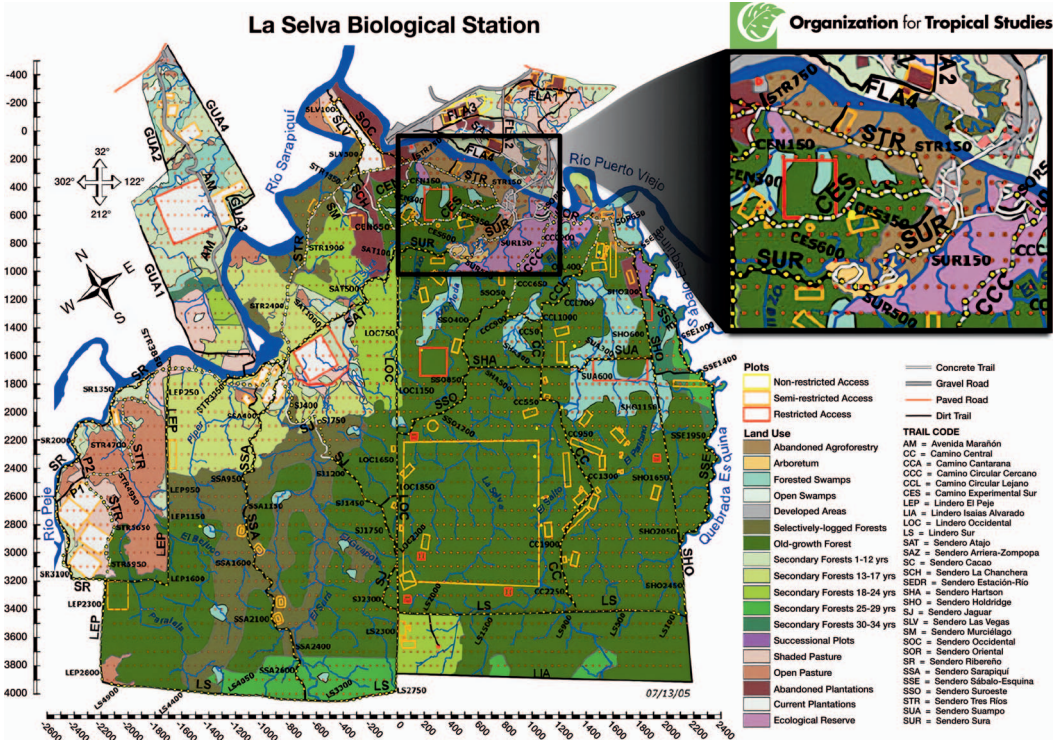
La Selva Biological Station

Organization for Tropical Studies

-400
-200
0
200
400
600
800
1000
1200
1400
1600
1800
2000
2200
2400
2600
2800
3000
3200
3400
3600
3800
4000

32°
302°
122°
212°

N
E
S
W

GUA4
GUA2
AMI
GUA3
GUA1
AMI
Río Sarapiquí
SLV
SOC
FLA3
FLA1
FLA4
STR
STR150
CEN150
CES
SUR
SUR150
CCC
Río Puerto Viejo
STR750
CEN300
CES350
CES600
SUR500
A2

LOC
LOC750
LOC1150
LOC1650
SHA
SSO
SUA
SUA600
SHO
SSE
SSE1400
SSE1950
SHO1150
SHO1650
SHO2050
SHO2450
LS
LIA
SAT
SJ
SJ1400
SJ1750
SJ2200
SJ2300
SSA
SSA950
SSA1150
SSA1600
SSA2100
SSA2400
SR
SR1350
SR2000
SR3100
STR
STR4700
STR5650
STR5950
LEP
LEP250
LEP950
LEP1150
LEP1600
LEP2300
LEP2600
LS4900
LS4400
LS4050
LS3500
LS2750
LS2300
LS2000
LS1500
P1
P2
Río Peje
Quebrada Esquina
El Salto
La Selva
El Surá
Pejeperro
Piper
El Bejuco
Guapote
CC
CC650
CC700
CC1000
CC1300
CC1900
CC2250
CCL1000
CC550
CC950
SHO600
SSE1000
SSO850
SSO1700
OC1850
STR1900
STR2400
SAT500
SAT1000

Plots
Non-restricted Access
Semi-restricted Access
Restricted Access

Land Use
Abandoned Agroforestry
Arboretum
Forested Swamps
Open Swamps
Developed Areas
Selectively-logged Forests
Old-growth Forest
Secondary Forests 1-12 yrs
Secondary Forests 13-17 yrs
Secondary Forests 18-24 yrs
Secondary Forests 25-29 yrs
Secondary Forests 30-34 yrs
Successional Plots
Shaded Pasture
Open Pasture
Abandoned Plantations
Current Plantations
Ecological Reserve

Concrete Trail
Gravel Road
Paved Road
Dirt Trail

TRAIL CODE
AM = Avenida Marañón
CC = Camino Central
CCA = Camino Cantarana
CCC = Camino Circular Cercano
CCL = Camino Circular Lejano
CES = Camino Experimental Sur
LEP = Lindero El Peje
LIA = Lindero Isaías Alvarado
LOC = Lindero Occidental
LS = Lindero Sur
SAT = Sendero Atajo
SAZ = Sendero Arriera-Zompopa
SC = Sendero Cacao
SCH = Sendero La Chanchera
SEDR = Sendero Estación-Río
SHA = Sendero Hartson
SHO = Sendero Holdridge
SJ = Sendero Jaguar
SLV = Sendero Las Vegas
SM = Sendero Murciélago
SOC = Sendero Occidental
SOR = Sendero Oriental
SR = Sendero Ribereño
SSA = Sendero Sarapiquí
SSE = Sendero Sábalo-Esquina
SSO = Sendero Suroeste
STR = Sendero Tres Ríos
SUA = Sendero Suampo
SUR = Sendero Sura

07/13/05

-2600 -2400 -2200 -2000 -1800 -1600 -1400 -1200 -1000 -800 -600 -400 -200 0 200 400 600 800 1000 1200 1400 1600 1800 2000 2200 2400